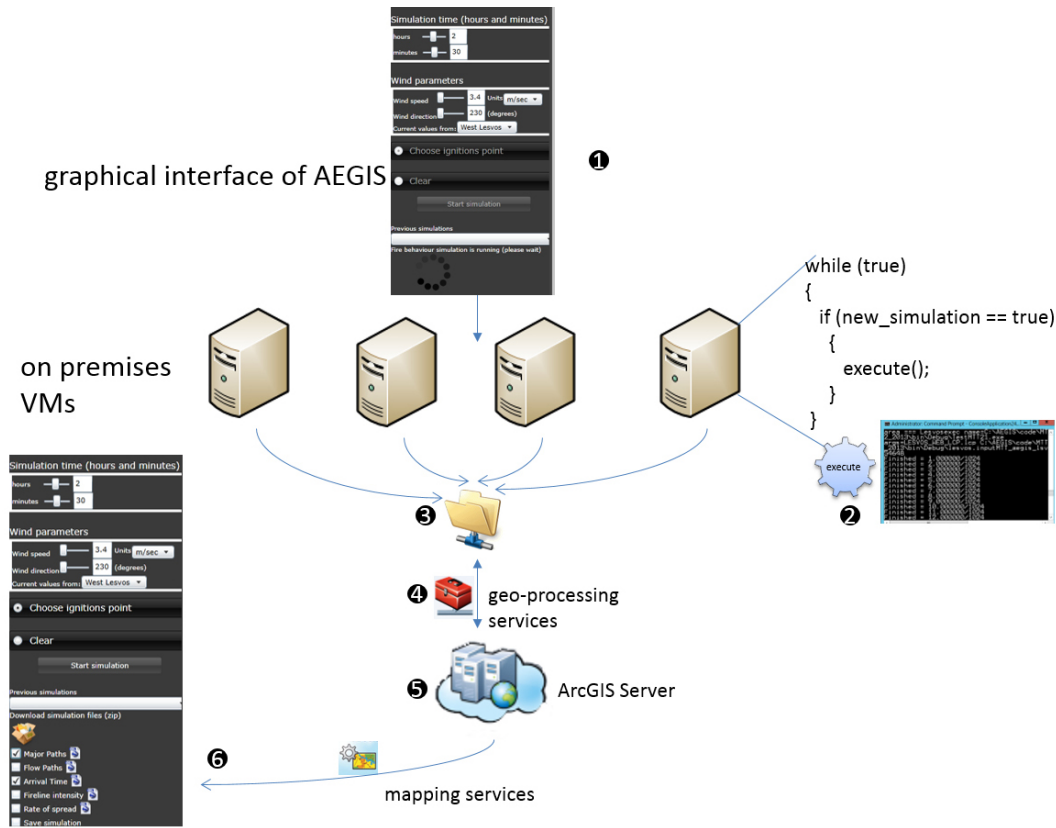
Simulation time (hours and minutes)
hours 2
minutes 30

Wind parameters
Wind speed 3.4 Units m/sec
Wind direction 230 (degrees)
Current values from: West Lesvos

Choose ignitions point
Clear
Start simulation
Previous simulations
Fire behaviour simulation is running (please wait)

❶

graphical interface of AEGIS

on premises VMs

while (true)
{
if (new_simulation == true)
{
execute();
}
}

execute

❷

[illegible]

❸

❹ geo-processing services

❺ ArcGIS Server

Simulation time (hours and minutes)
hours 2
minutes 30

Wind parameters
Wind speed 3.4 Units m/sec
Wind direction 230 (degrees)
Current values from: West Lesvos

Choose ignitions point
Clear
Start simulation
Previous simulations
Download simulation files (zip)
Major Paths
Flow Paths
Arrival Time
Fireline intensity
Rate of spread
Save simulation

❻

mapping services